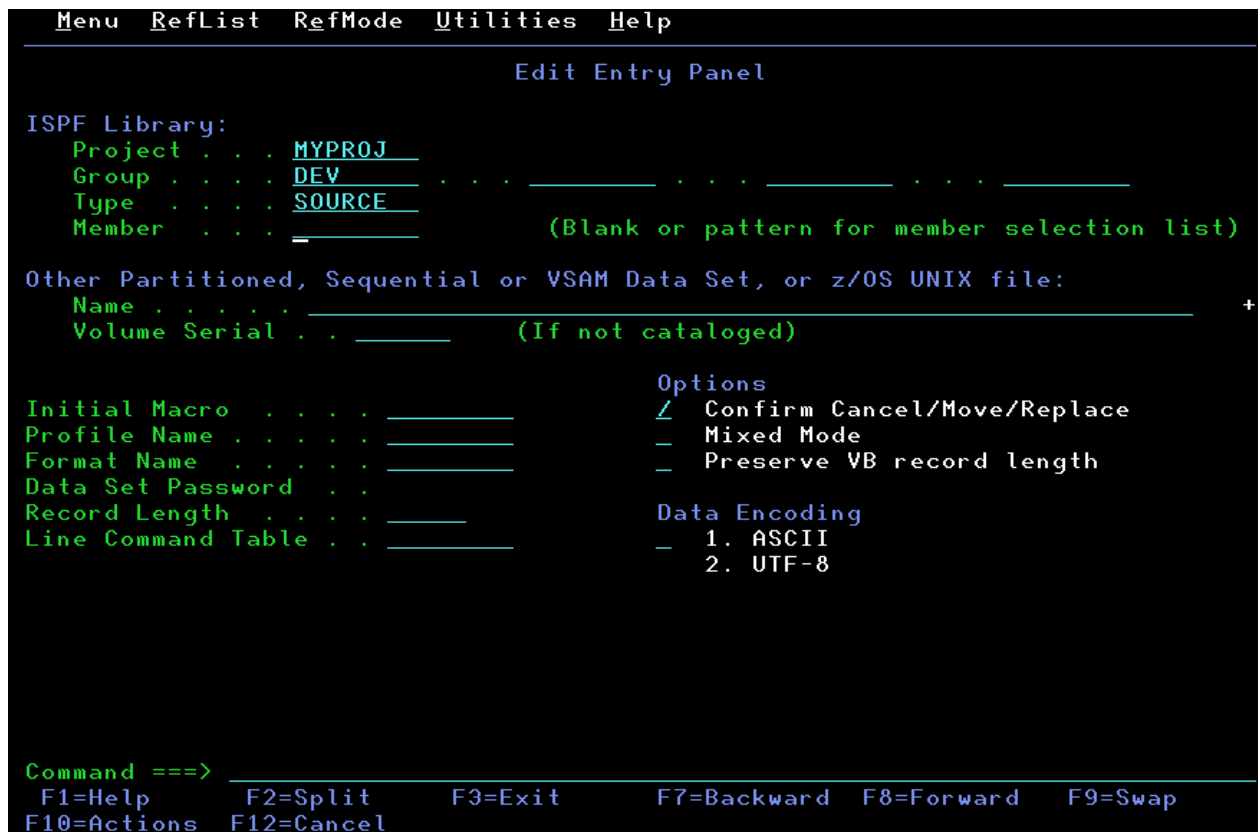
Menu RefList RefMode Utilities Help

Edit Entry Panel

ISPF Library:
Project . . . MYPROJ
Group . . . . DEV . . . . . . . . .
Type . . . . SOURCE
Member . . . (Blank or pattern for member selection list)

Other Partitioned, Sequential or VSAM Data Set, or z/OS UNIX file:
Name . . . . . +
Volume Serial . . (If not cataloged)

Initial Macro . . . .
Profile Name . . . . .
Format Name . . . . .
Data Set Password . .
Record Length . . . .
Line Command Table . .

Options
/ Confirm Cancel/Move/Replace
_ Mixed Mode
_ Preserve VB record length

Data Encoding
_ 1. ASCII
2. UTF-8

Command ===>
F1=Help F2=Split F3=Exit F7=Backward F8=Forward F9=Swap
F10=Actions F12=Cancel